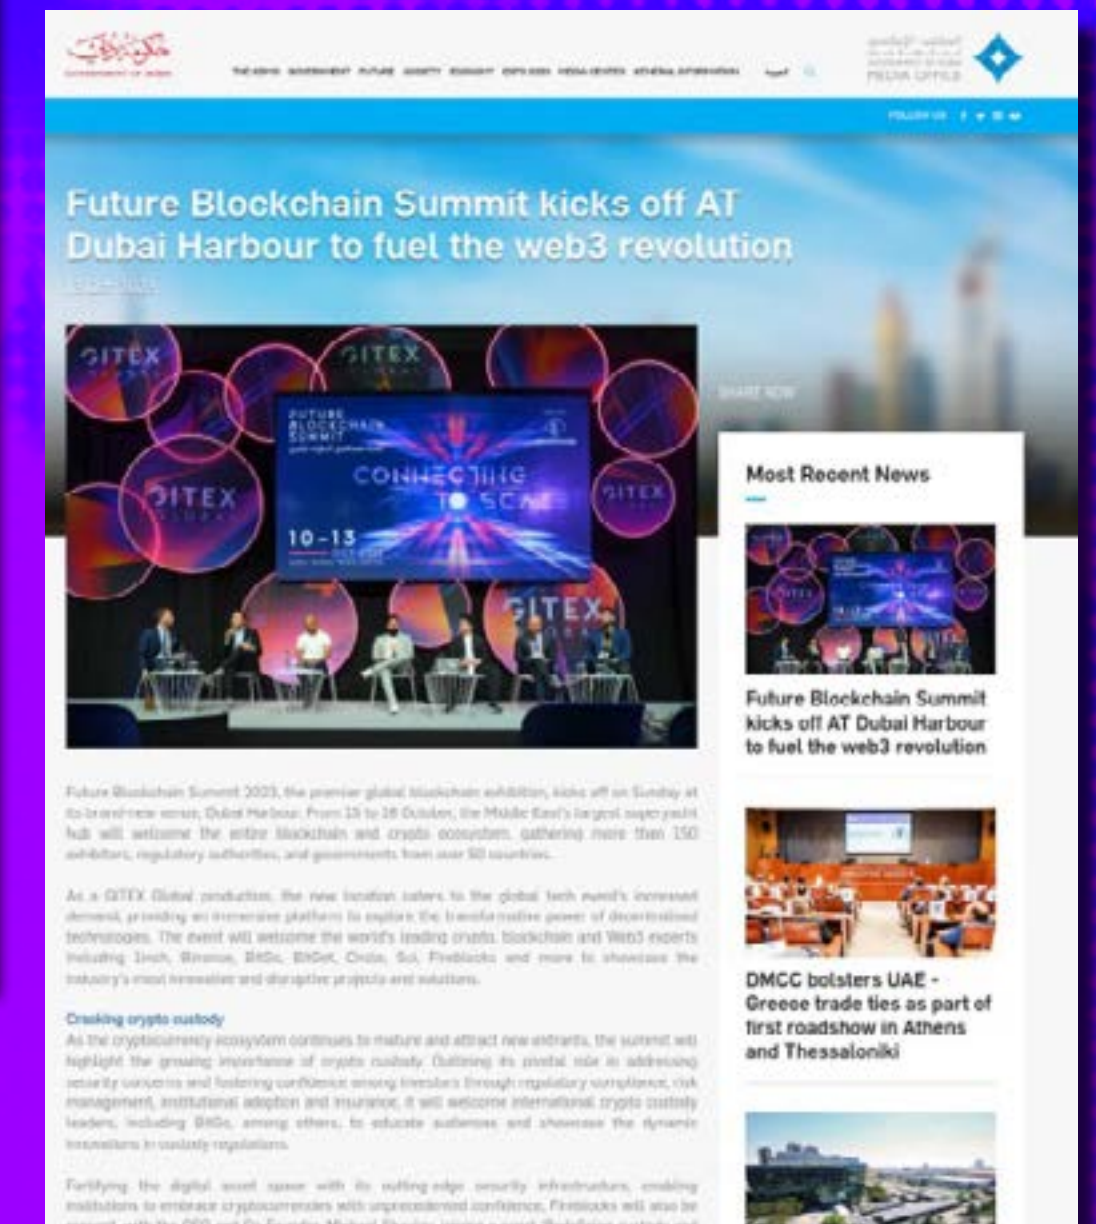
GOVERNMENT OF DUBAI

THE EMIRATE GOVERNMENT FUTURE SOCIETY ECONOMY EXPO 2020 MEDIA CENTRE GENERAL INFORMATION عربي

MEDIA OFFICE

FOLLOW US

Future Blockchain Summit kicks off AT Dubai Harbour to fuel the web3 revolution

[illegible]

SHARE NOW

GITEX GLOBAL

FUTURE BLOCKCHAIN SUMMIT

CONNECTING TO SCALE

10-13

Most Recent News

Future Blockchain Summit kicks off AT Dubai Harbour to fuel the web3 revolution

DMCC bolsters UAE - Greece trade ties as part of first roadshow in Athens and Thessaloniki

Future Blockchain Summit 2023, the premier global blockchain exhibition, kicks off on Sunday at its brand-new venue, Dubai Harbour. From 15 to 18 October, the Middle East's largest superyacht hub will welcome the entire blockchain and crypto ecosystem, gathering more than 150 exhibitors, regulatory authorities, and governments from over 50 countries.

As a GITEX Global production, the new location caters to the global tech event's increased demand, providing an immersive platform to explore the transformative power of decentralised technologies. The event will welcome the world's leading crypto, blockchain and Web3 experts including 1inch, Binance, BitGo, BitGet, Circle, Sui, Fireblocks and more to showcase the industry's most innovative and disruptive projects and solutions.

Cracking crypto custody

As the cryptocurrency ecosystem continues to mature and attract new entrants, the summit will highlight the growing importance of crypto custody. Outlining its pivotal role in addressing security concerns and fostering confidence among investors through regulatory compliance, risk management, institutional adoption and insurance, it will welcome international crypto custody leaders, including BitGo, among others, to educate audiences and showcase the dynamic innovations in custody regulations.

Fortifying the digital asset space with its cutting-edge security infrastructure, enabling institutions to embrace cryptocurrencies with unprecedented confidence, Fireblocks will also be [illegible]